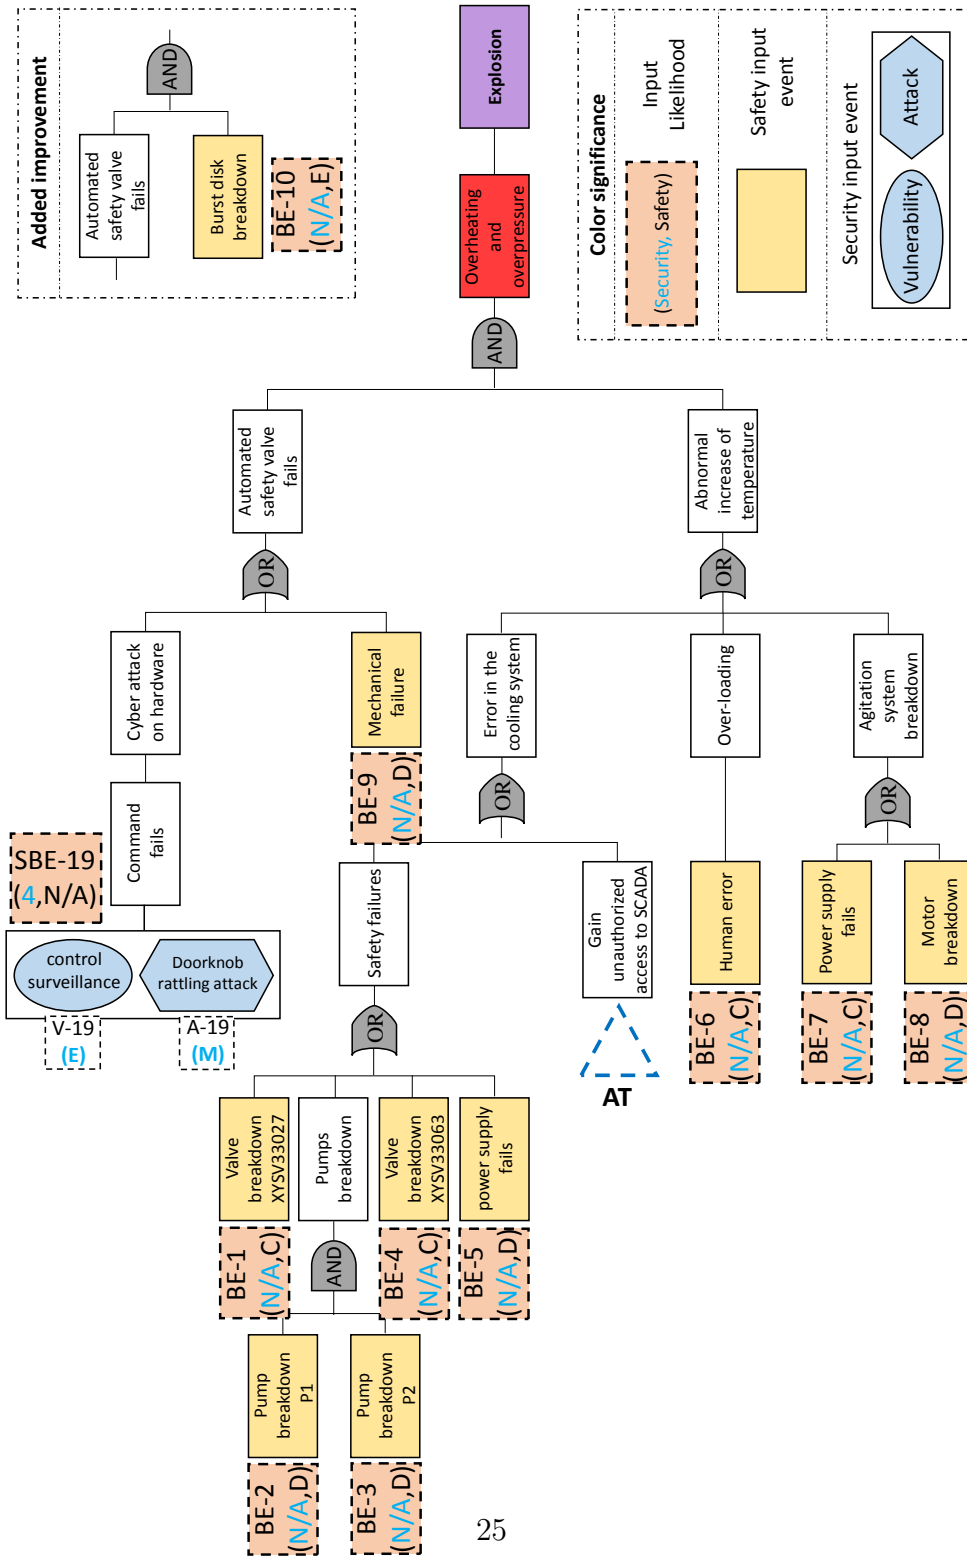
Added improvement

AND

Automated safety valve fails

Burst disk breakdown

BE-10 (N/A,E)

Explosion

Overheating and overpressure

AND

Color significance

Input Likelihood

(Security, Safety)

Safety input event

Security input event

Attack

Vulnerability

Automated safety valve fails

OR

Abnormal increase of temperature

OR

Cyber attack on hardware

Mechanical failure

BE-9 (N/A,D)

Error in the cooling system

OR

Over-loading

Agitation system breakdown

OR

Command fails

SBE-19 (4,N/A)

control surveillance

Doorknob rattling attack

V-19 (E)

A-19 (M)

Safety failures

OR

Gain unauthorized access to SCADA

AT

Human error

BE-6 (N/A,C)

Power supply fails

BE-7 (N/A,C)

Motor breakdown

BE-8 (N/A,D)

Valve breakdown XYSV33027

BE-1 (N/A,C)

Pumps breakdown

AND

Valve breakdown XYSV33063

BE-4 (N/A,C)

power supply fails

BE-5 (N/A,D)

Pump breakdown P1

BE-2 (N/A,D)

Pump breakdown P2

BE-3 (N/A,D)

25